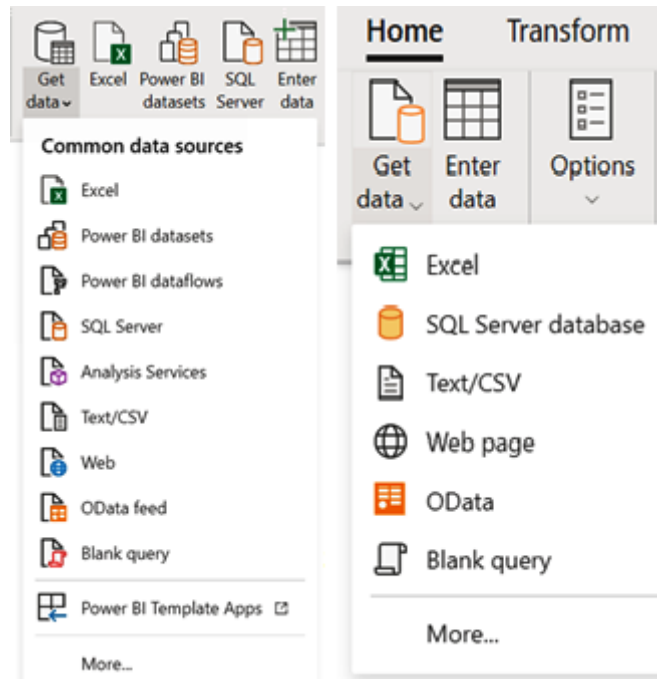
Get data
Excel
Power BI datasets
SQL Server
Enter data

Common data sources

Excel
Power BI datasets
Power BI dataflows
SQL Server
Analysis Services
Text/CSV
Web
OData feed
Blank query

Power BI Template Apps

More...

Home
Transform

Get data
Enter data
Options

Excel
SQL Server database
Text/CSV
Web page
OData
Blank query

More...